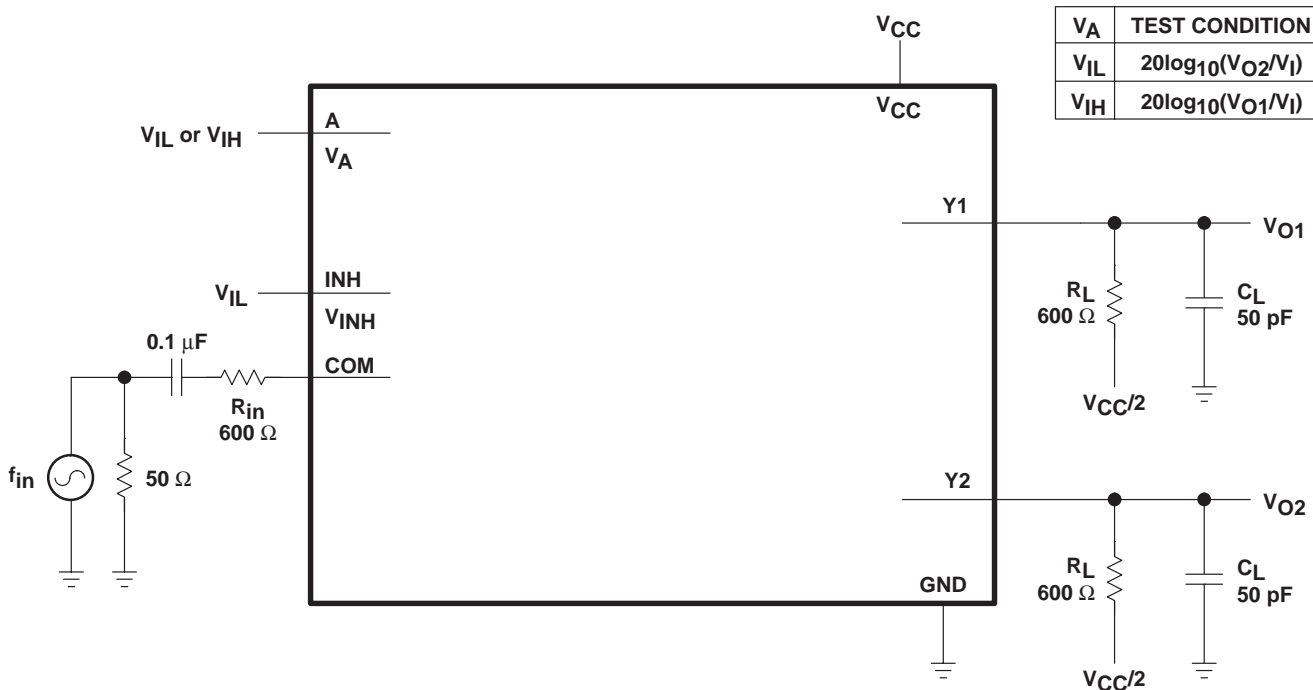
| $V_A$ | TEST CONDITION |
|---|---|
| $V_{IL}$ | $20\log_{10}(V_{O2}/V_I)$ |
| $V_{IH}$ | $20\log_{10}(V_{O1}/V_I)$ |

$V_{CC}$

$V_{CC}$

$V_{IL}$ or $V_{IH}$

A

$V_A$

Y1

$V_{O1}$

$V_{IL}$

INH

$V_{INH}$

$R_L$
600 $\Omega$

$C_L$
50 pF

0.1 $\mu$F

COM

$R_{in}$
600 $\Omega$

$V_{CC}/2$

$f_{in}$

50 $\Omega$

Y2

$V_{O2}$

$R_L$
600 $\Omega$

$C_L$
50 pF

GND

$V_{CC}/2$